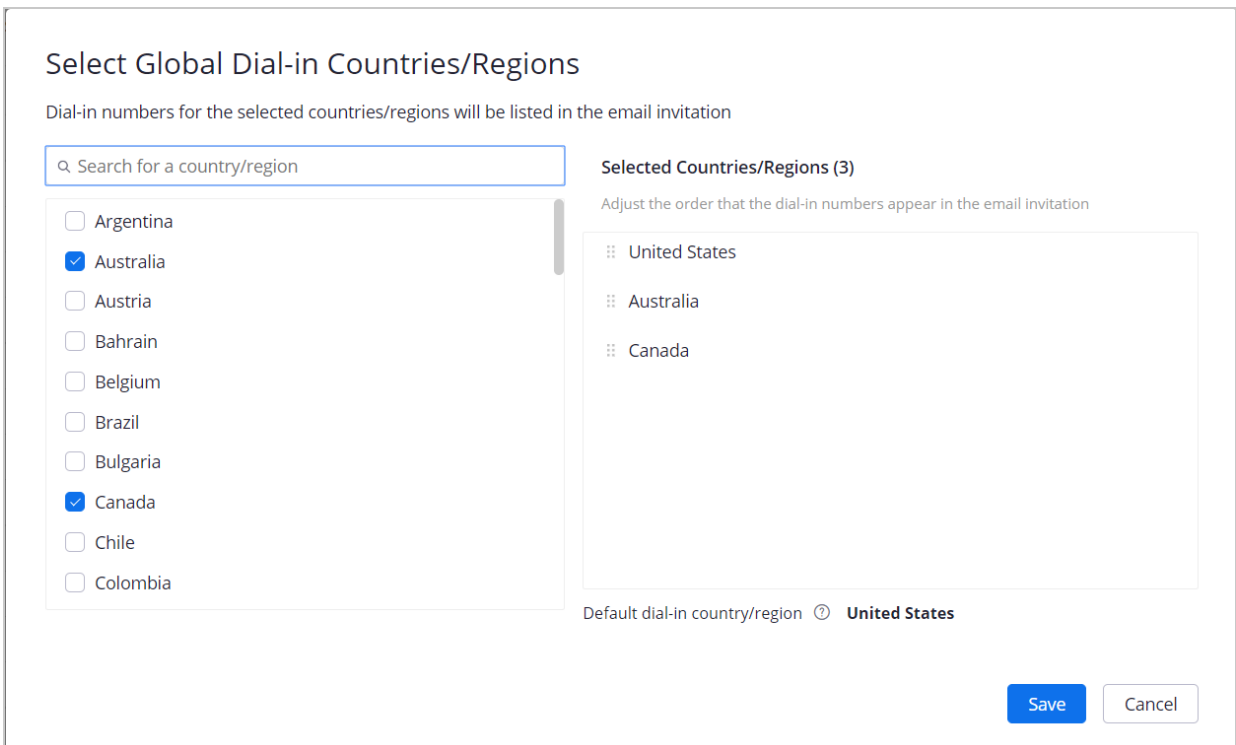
Select Global Dial-in Countries/Regions

Dial-in numbers for the selected countries/regions will be listed in the email invitation

Search for a country/region

Argentina
Australia
Austria
Bahrain
Belgium
Brazil
Bulgaria
Canada
Chile
Colombia

Selected Countries/Regions (3)

Adjust the order that the dial-in numbers appear in the email invitation

United States
Australia
Canada

Default dial-in country/region United States

Save
Cancel